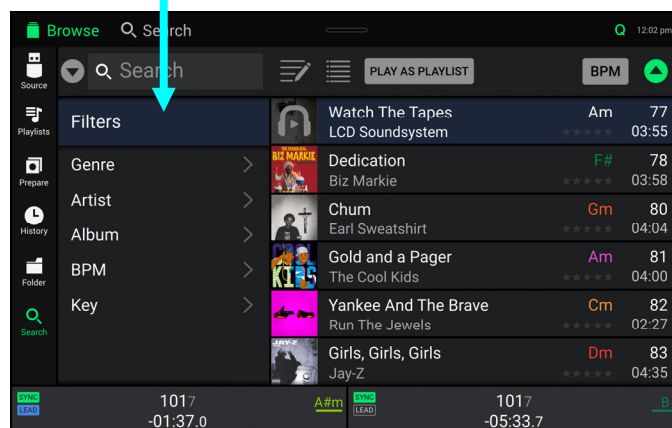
Browse Search Q 12:02 pm

Source
Playlists
Prepare
History
Folder
Search

Search
PLAY AS PLAYLIST
BPM

Filters
Genre
Artist
Album
BPM
Key

| Track | Key | BPM / Time |
|---|---|---|
| Watch The Tapes<br>LCD Soundsystem | Am | 77<br>03:55 |
| Dedication<br>Biz Markie | F# | 78<br>03:58 |
| Chum<br>Earl Sweatshirt | Gm | 80<br>04:04 |
| Gold and a Pager<br>The Cool Kids | Am | 81<br>04:00 |
| Yankee And The Brave<br>Run The Jewels | Cm | 82<br>02:27 |
| Girls, Girls, Girls<br>Jay-Z | Dm | 83<br>04:35 |

BIZ MARKIE
KIDS
JAY-Z

SYNC LEAD 1017 -01:37.0 A#m
SYNC LEAD 1017 -05:33.7 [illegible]